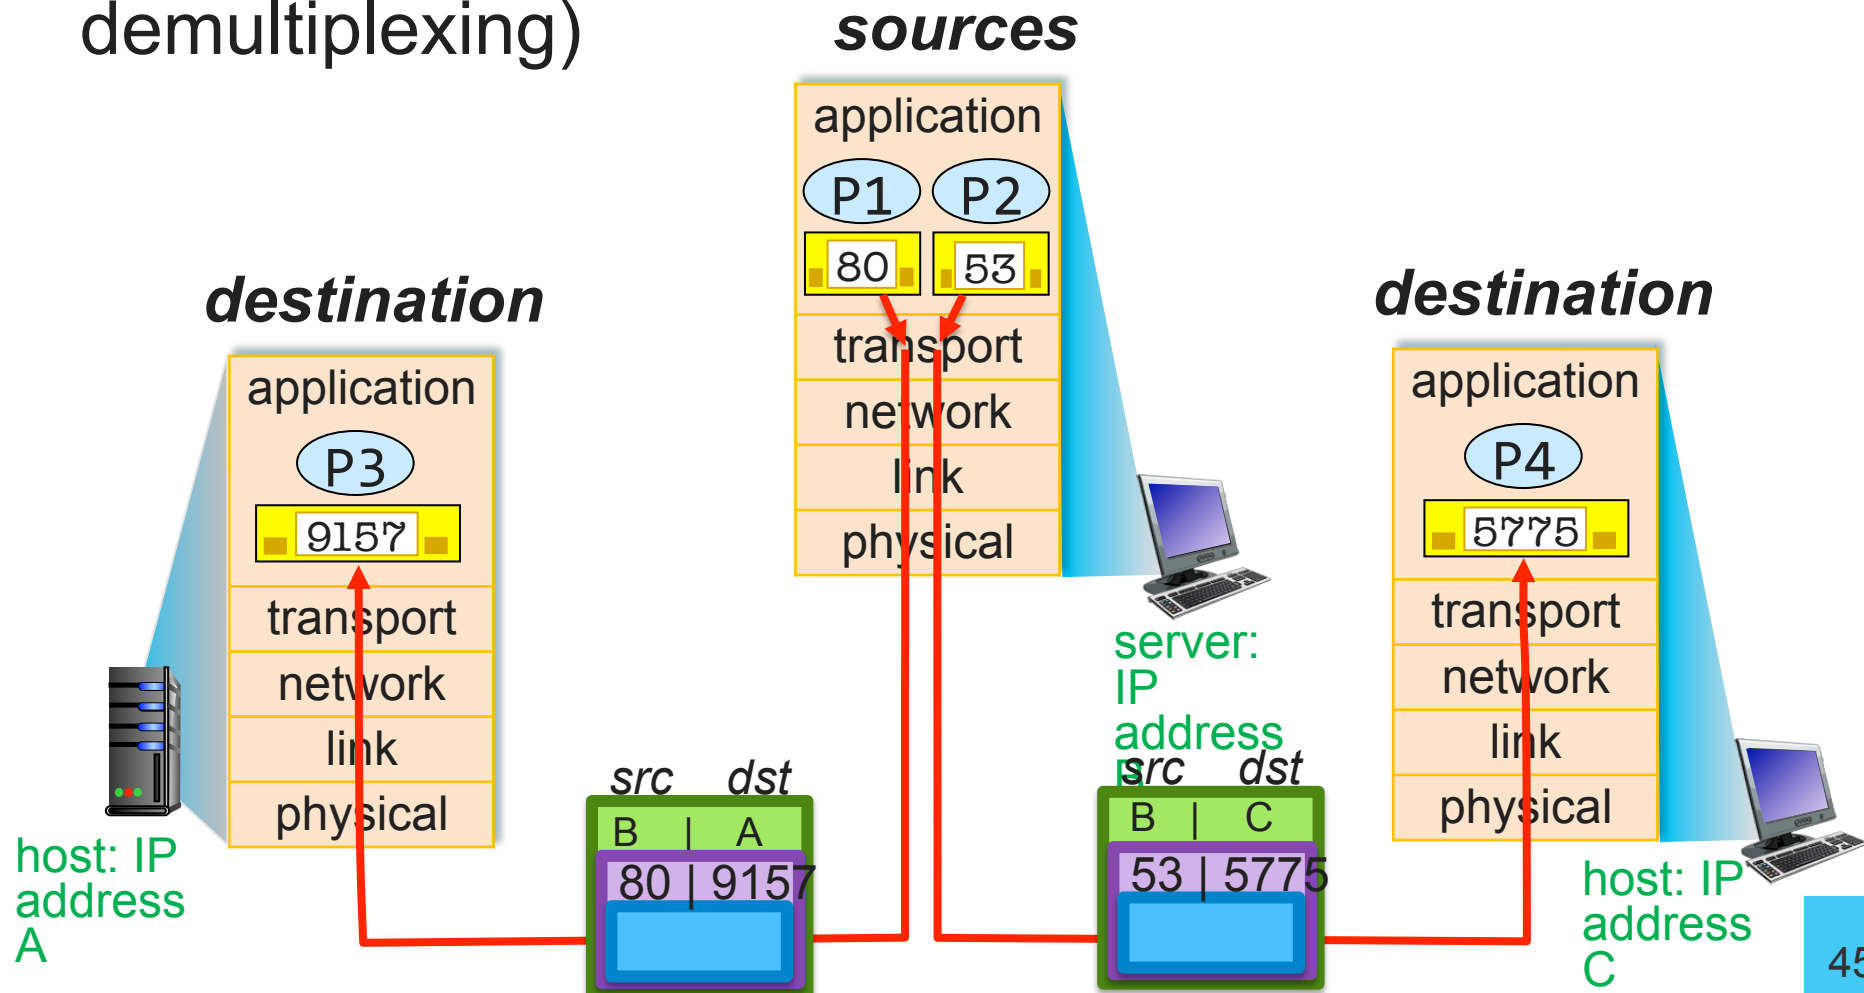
demultiplexing)

sources

application
P1
P2
80
53
transport
network
link
physical

destination

application
P3
9157
transport
network
link
physical

destination

application
P4
5775
transport
network
link
physical

server: IP address B

src dst
B | A
80 | 9157

src dst
B | C
53 | 5775

host: IP address A

host: IP address C

45